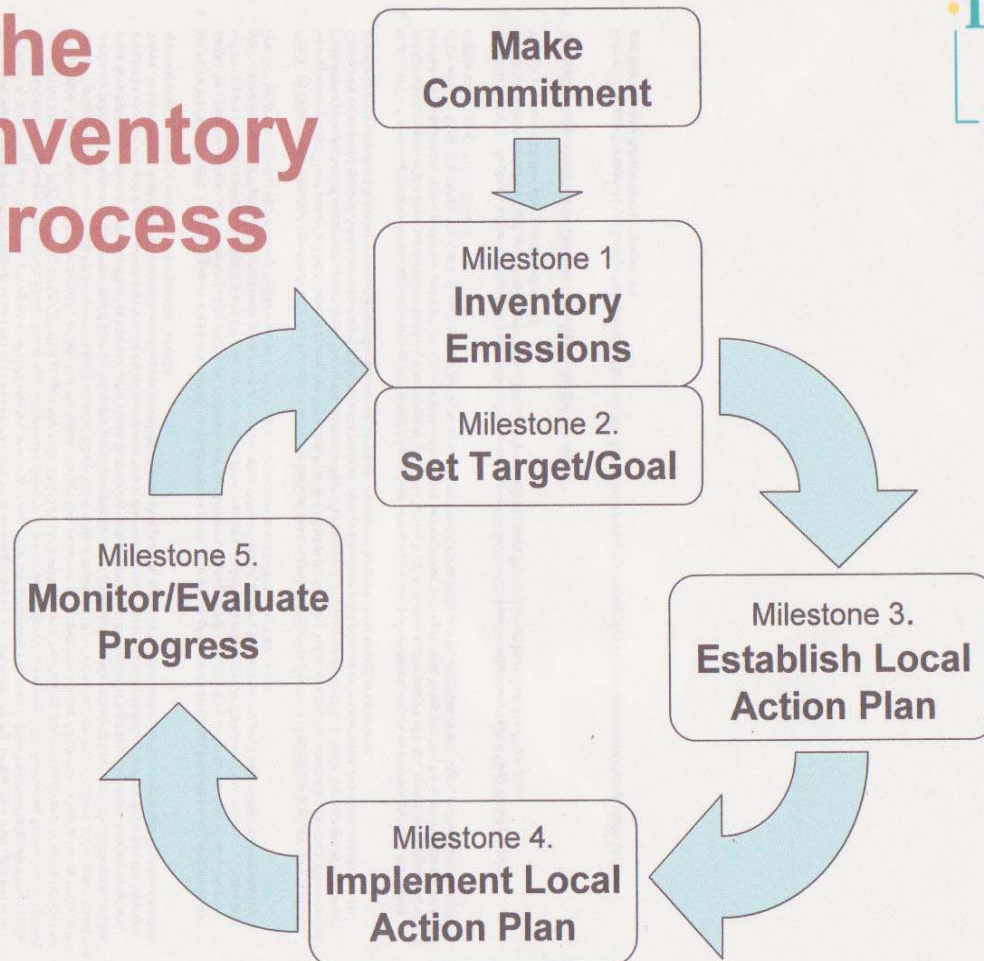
he
nventory
rocess

Make Commitment

Milestone 1
Inventory Emissions

Milestone 2.
Set Target/Goal

Milestone 3.
Establish Local Action Plan

Milestone 4.
Implement Local Action Plan

Milestone 5.
Monitor/Evaluate Progress